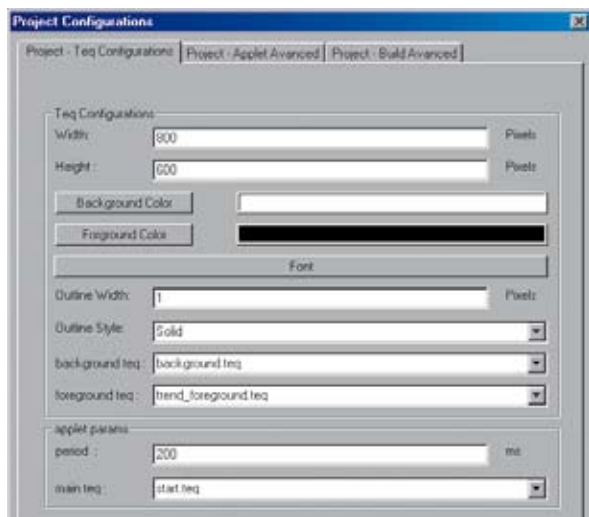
Project Configurations

Project - Teq Configurations | Project - Applet Avanced | Project - Build Advanced

Teq Configurations

Width: 800 Pixels

Height : 600 Pixels

Background Color

Foreground Color

Font

Outline Width: 1 Pixels

Outline Style: Solid

background teq : background.teq

foreground teq : trend_foreground.teq

applet params

period : 200 ms

main teq : start.teq